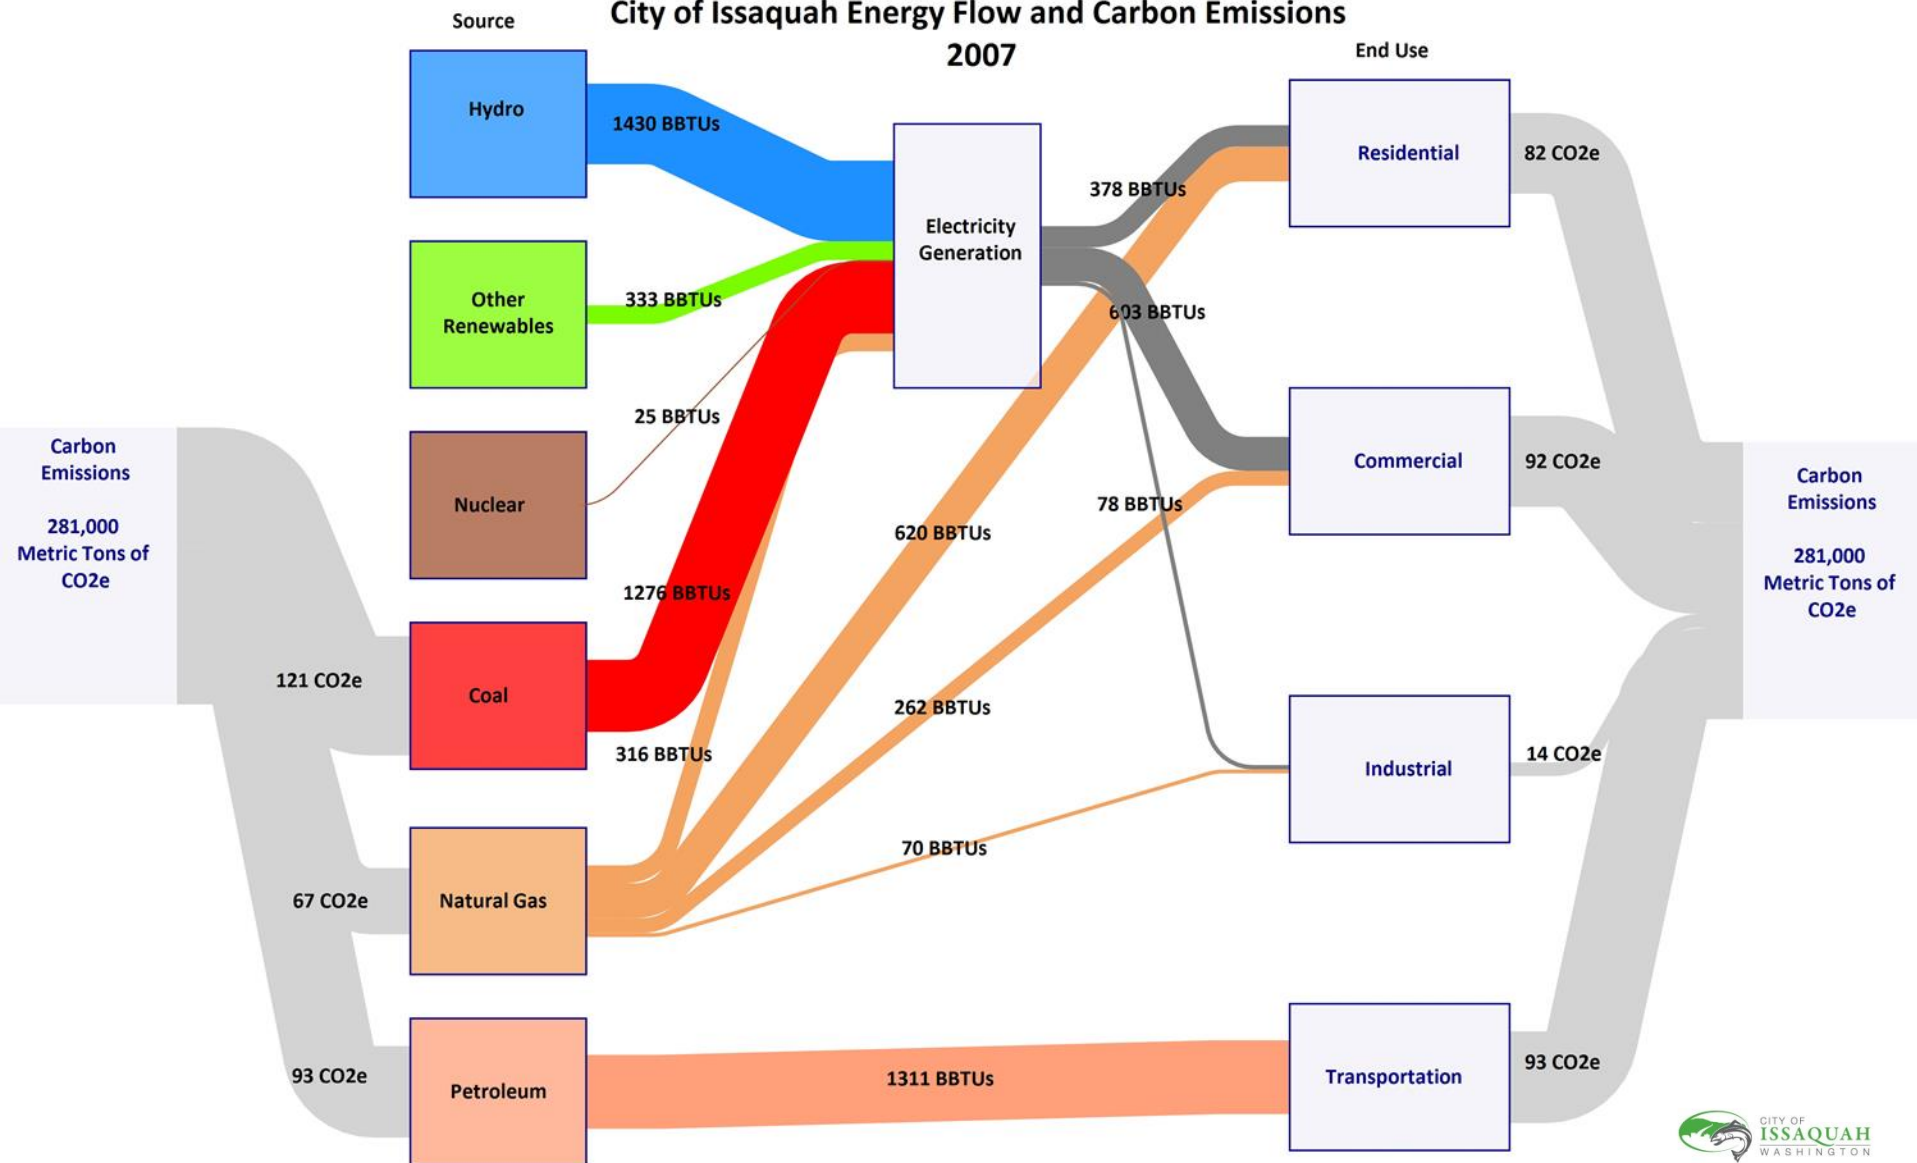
City of Issaquah Energy Flow and Carbon Emissions 2007

Source

End Use

Hydro

1430 BBTUs

Other Renewables

333 BBTUs

25 BBTUs

Nuclear

1276 BBTUs

Coal

316 BBTUs

Natural Gas

Petroleum

1311 BBTUs

Electricity Generation

378 BBTUs

603 BBTUs

78 BBTUs

620 BBTUs

262 BBTUs

70 BBTUs

Residential

Commercial

Industrial

Transportation

82 CO2e

92 CO2e

14 CO2e

93 CO2e

Carbon Emissions

281,000 Metric Tons of CO2e

121 CO2e

67 CO2e

93 CO2e

Carbon Emissions

281,000 Metric Tons of CO2e

CITY OF ISSAQUAH WASHINGTON